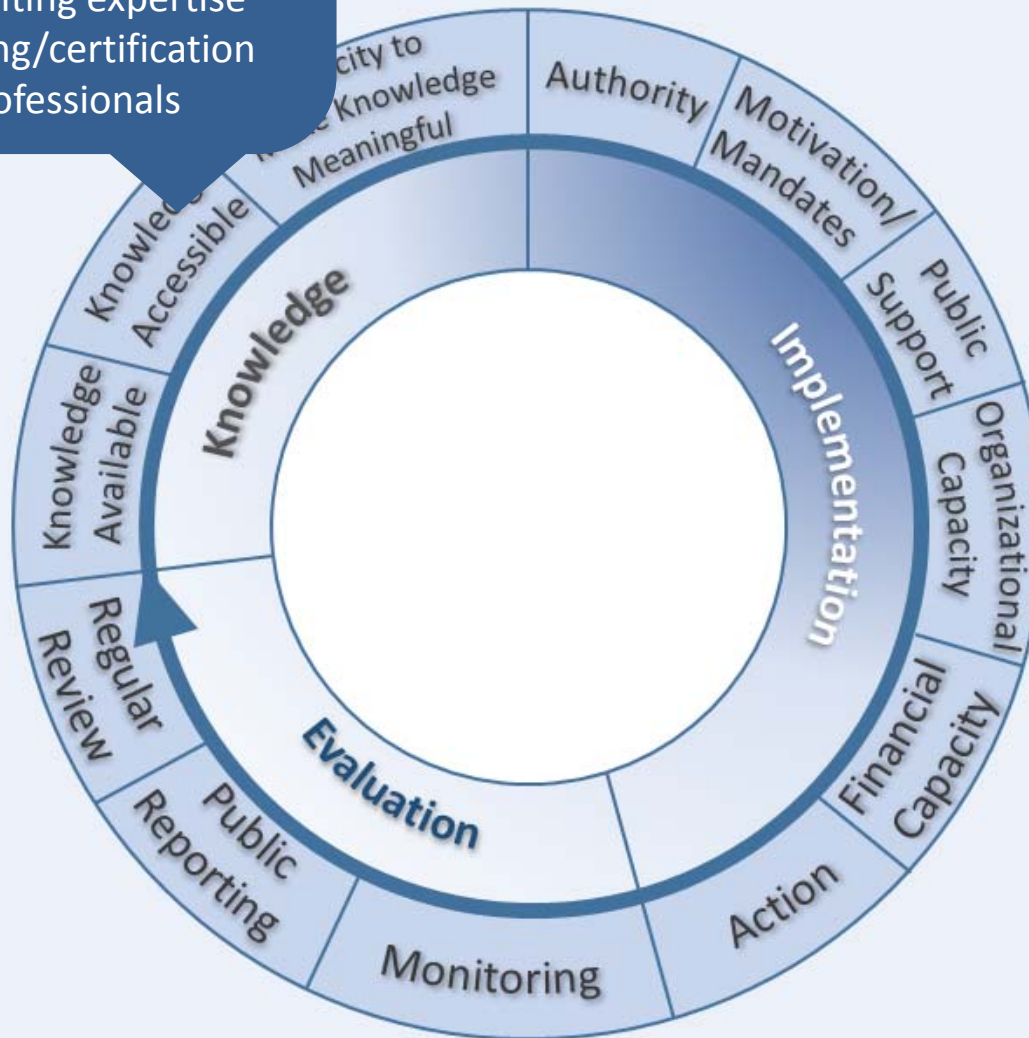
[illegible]ting expertise
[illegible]ng/certification
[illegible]ofessionals

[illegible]city to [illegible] Knowledge Meaningful

Authority

Motivation/ Mandates

Public Support

Organizational Capacity

Financial Capacity

Action

Monitoring

Public Reporting

Regular Review

Knowledge Available

Knowle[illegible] Accessible

Knowledge

Implementation

Evaluation